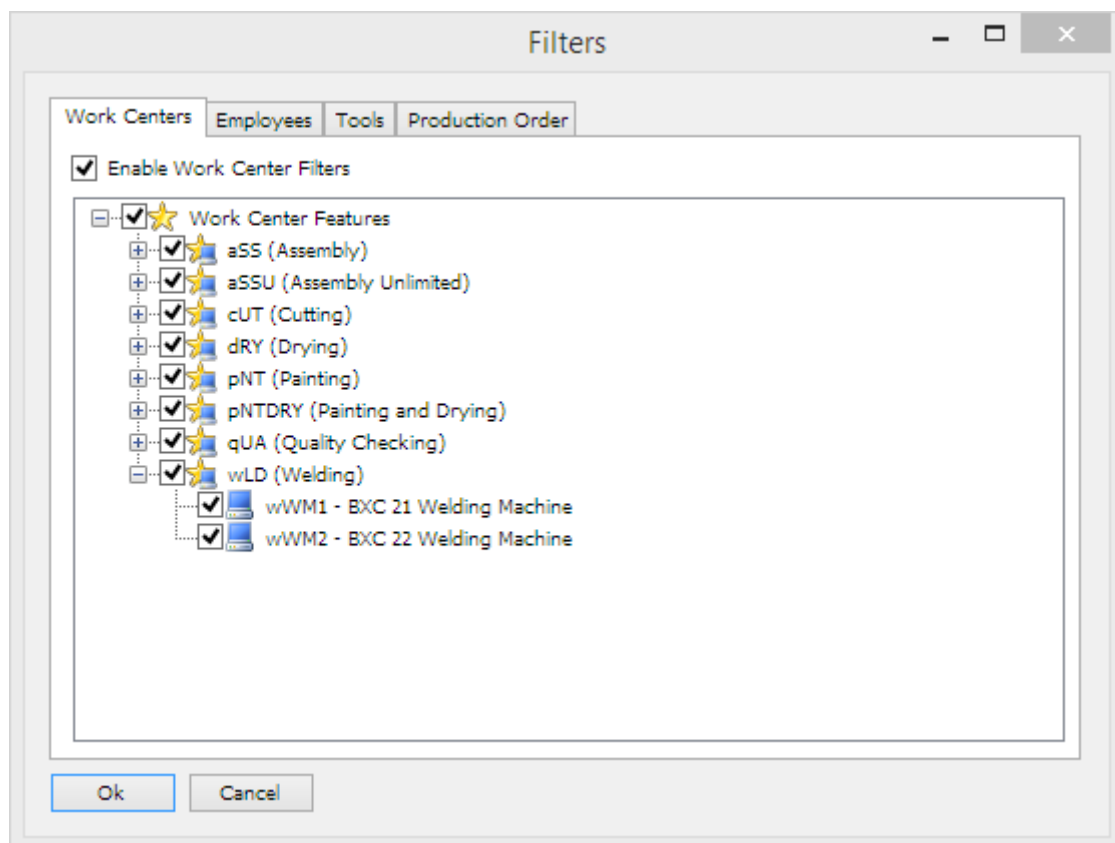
Filters

Work Centers | Employees | Tools | Production Order

Enable Work Center Filters

Work Center Features
aSS (Assembly)
aSSU (Assembly Unlimited)
cUT (Cutting)
dRY (Drying)
pNT (Painting)
pNTDRY (Painting and Drying)
qUA (Quality Checking)
wLD (Welding)
wWM1 - BXC 21 Welding Machine
wWM2 - BXC 22 Welding Machine

Ok
Cancel